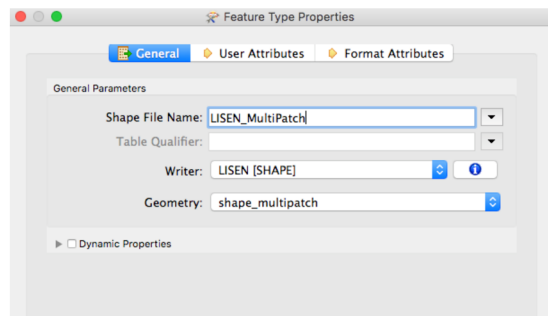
Feature Type Properties

General | User Attributes | Format Attributes

General Parameters

Shape File Name: LISEN_MultiPatch

Table Qualifier:

Writer: LISEN [SHAPE]

Geometry: shape_multipatch

Dynamic Properties